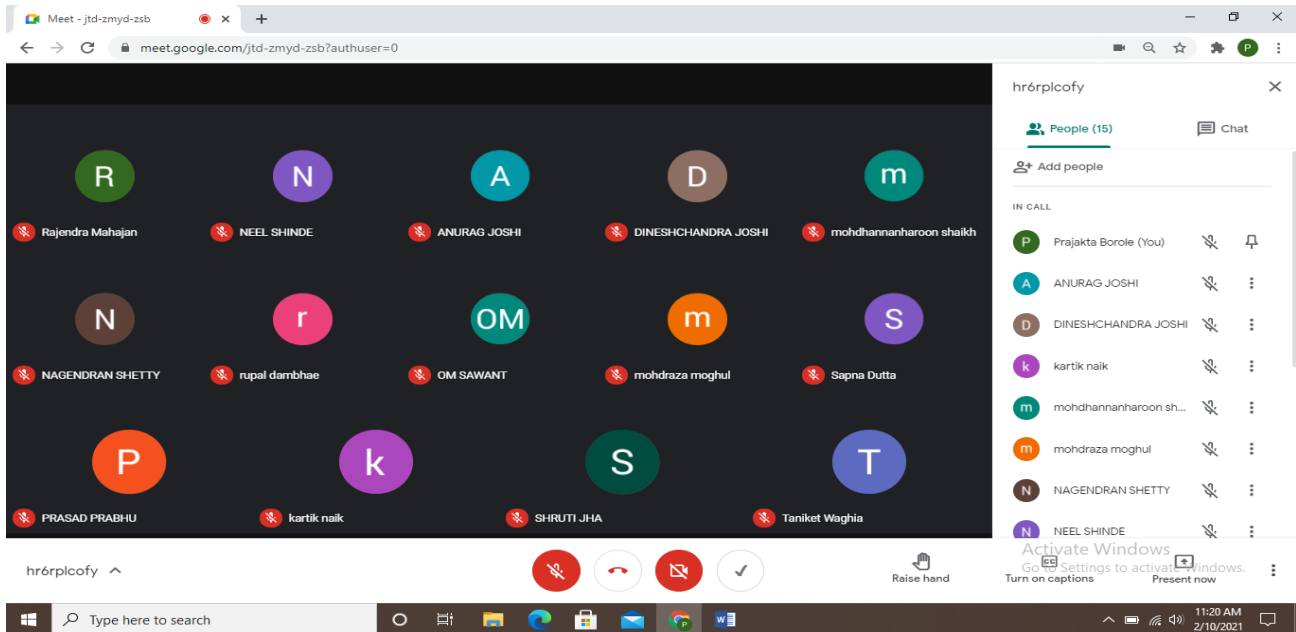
Meet - jtd-zmyd-zsb

meet.google.com/jtd-zmyd-zsb?authuser=0

R
Rajendra Mahajan
N
NEEL SHINDE
A
ANURAG JOSHI
D
DINESHCHANDRA JOSHI
m
mohdhannanharoon shaikh
N
NAGENDRAN SHETTY
r
rupal dambhae
OM
OM SAWANT
m
mohdraza moghul
S
Sapna Dutta
P
PRASAD PRABHU
k
kartik naik
S
SHRUTI JHA
T
Taniket Waghia

hr6rplcofy
People (15)
Chat
Add people
IN CALL
Prajakta Borole (You)
ANURAG JOSHI
DINESHCHANDRA JOSHI
kartik naik
mohdhannanharoon sh...
mohdraza moghul
NAGENDRAN SHETTY
NEEL SHINDE

hr6rplcofy
Raise hand
Turn on captions
Present now
Activate Windows
Go to Settings to activate Windows.

Type here to search
11:20 AM
2/10/2021